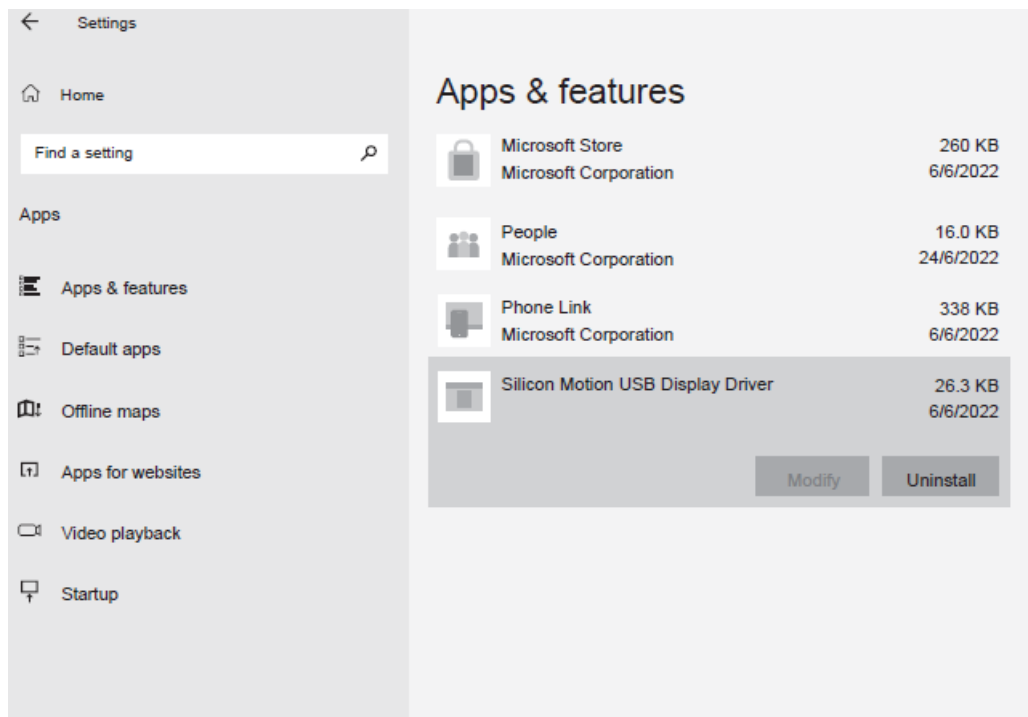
Settings

Home

Find a setting

Apps

Apps & features

Default apps

Offline maps

Apps for websites

Video playback

Startup

Apps & features

Microsoft Store
Microsoft Corporation
260 KB
6/6/2022

People
Microsoft Corporation
16.0 KB
24/6/2022

Phone Link
Microsoft Corporation
338 KB
6/6/2022

Silicon Motion USB Display Driver
26.3 KB
6/6/2022

Modify
Uninstall